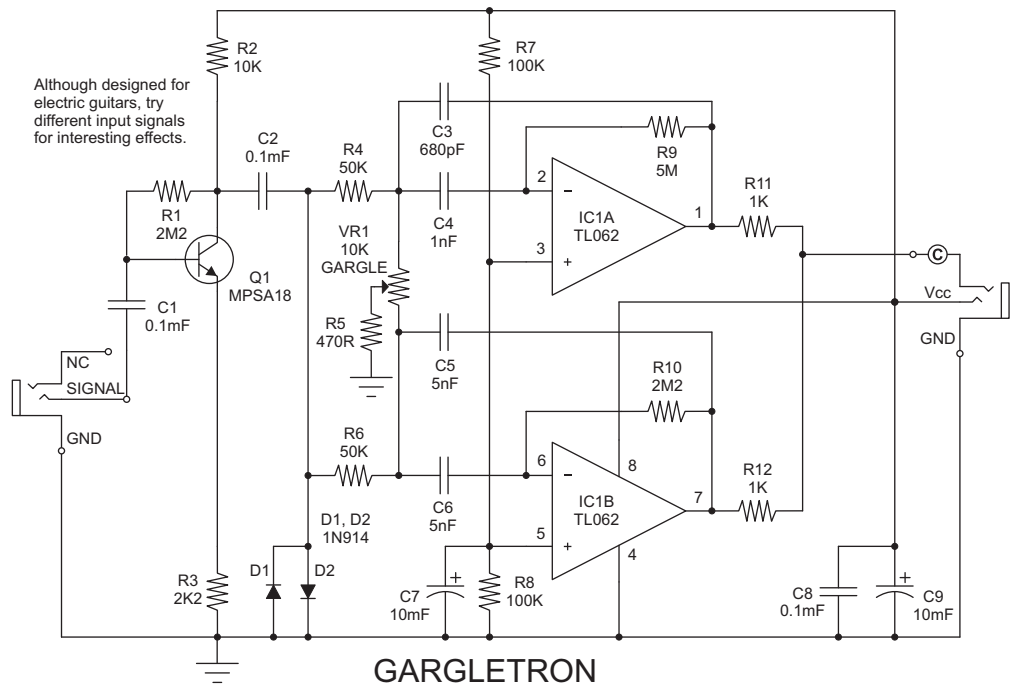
Although designed for electric guitars, try different input signals for interesting effects.

R2
10K

R7
100K

C3
680pF

R9
5M

C2
0.1mF

R4
50K

C4
1nF

2
−

3
+

IC1A
TL062

1

R11
1K

R1
2M2

VR1
10K
GARGLE

Q1
MPSA18

C

C1
0.1mF

R5
470R

Vcc

GND

NC

SIGNAL

C5
5nF

R10
2M2

GND

R6
50K

6
−

8

IC1B
TL062

7

R12
1K

D1, D2
1N914

C6
5nF

5
+

4

R3
2K2

D1

D2

C7
10mF

R8
100K

C8
0.1mF

C9
10mF

GARGLETRON